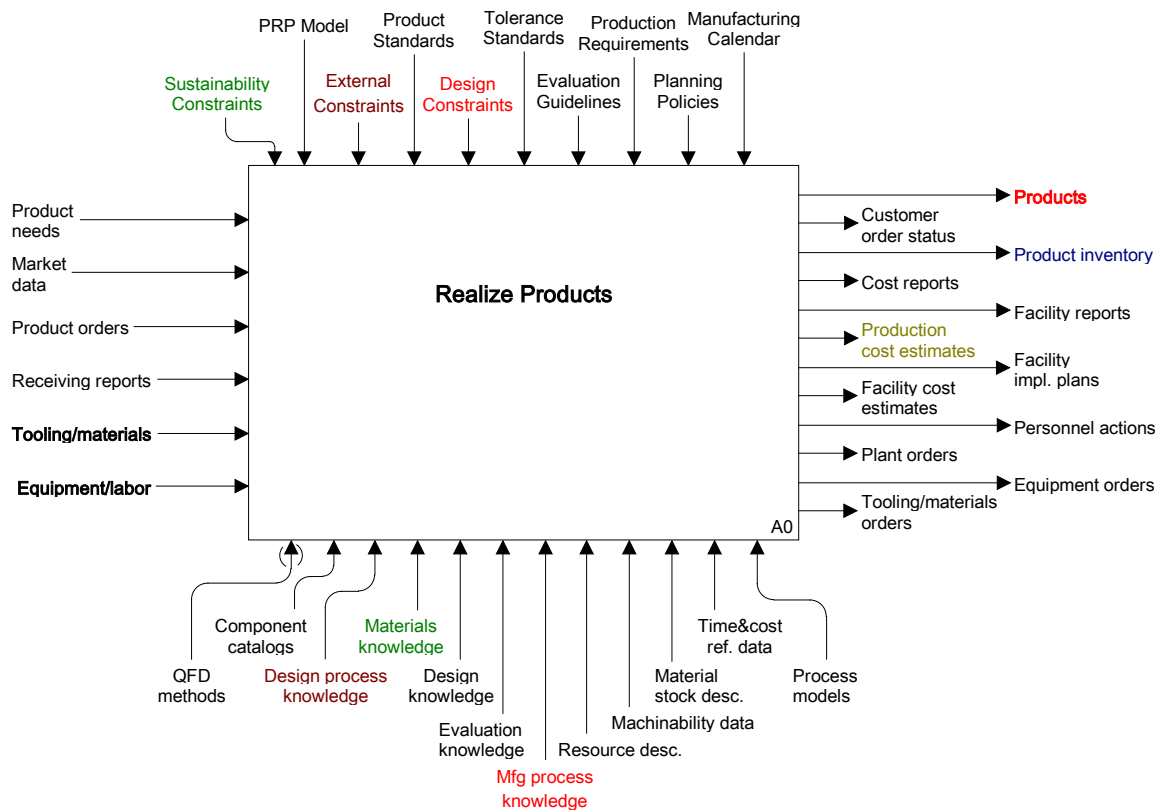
PRP Model
Product Standards
Tolerance Standards
Production Requirements
Manufacturing Calendar
Sustainability Constraints
External Constraints
Design Constraints
Evaluation Guidelines
Planning Policies

Product needs
Market data
Product orders
Receiving reports
Tooling/materials
Equipment/labor

Realize Products

A0

Products
Customer order status
Product inventory
Cost reports
Facility reports
Production cost estimates
Facility impl. plans
Facility cost estimates
Personnel actions
Plant orders
Equipment orders
Tooling/materials orders

QFD methods
Component catalogs
Design process knowledge
Materials knowledge
Design knowledge
Evaluation knowledge
Mfg process knowledge
Resource desc.
Machinability data
Material stock desc.
Time&cost ref. data
Process models